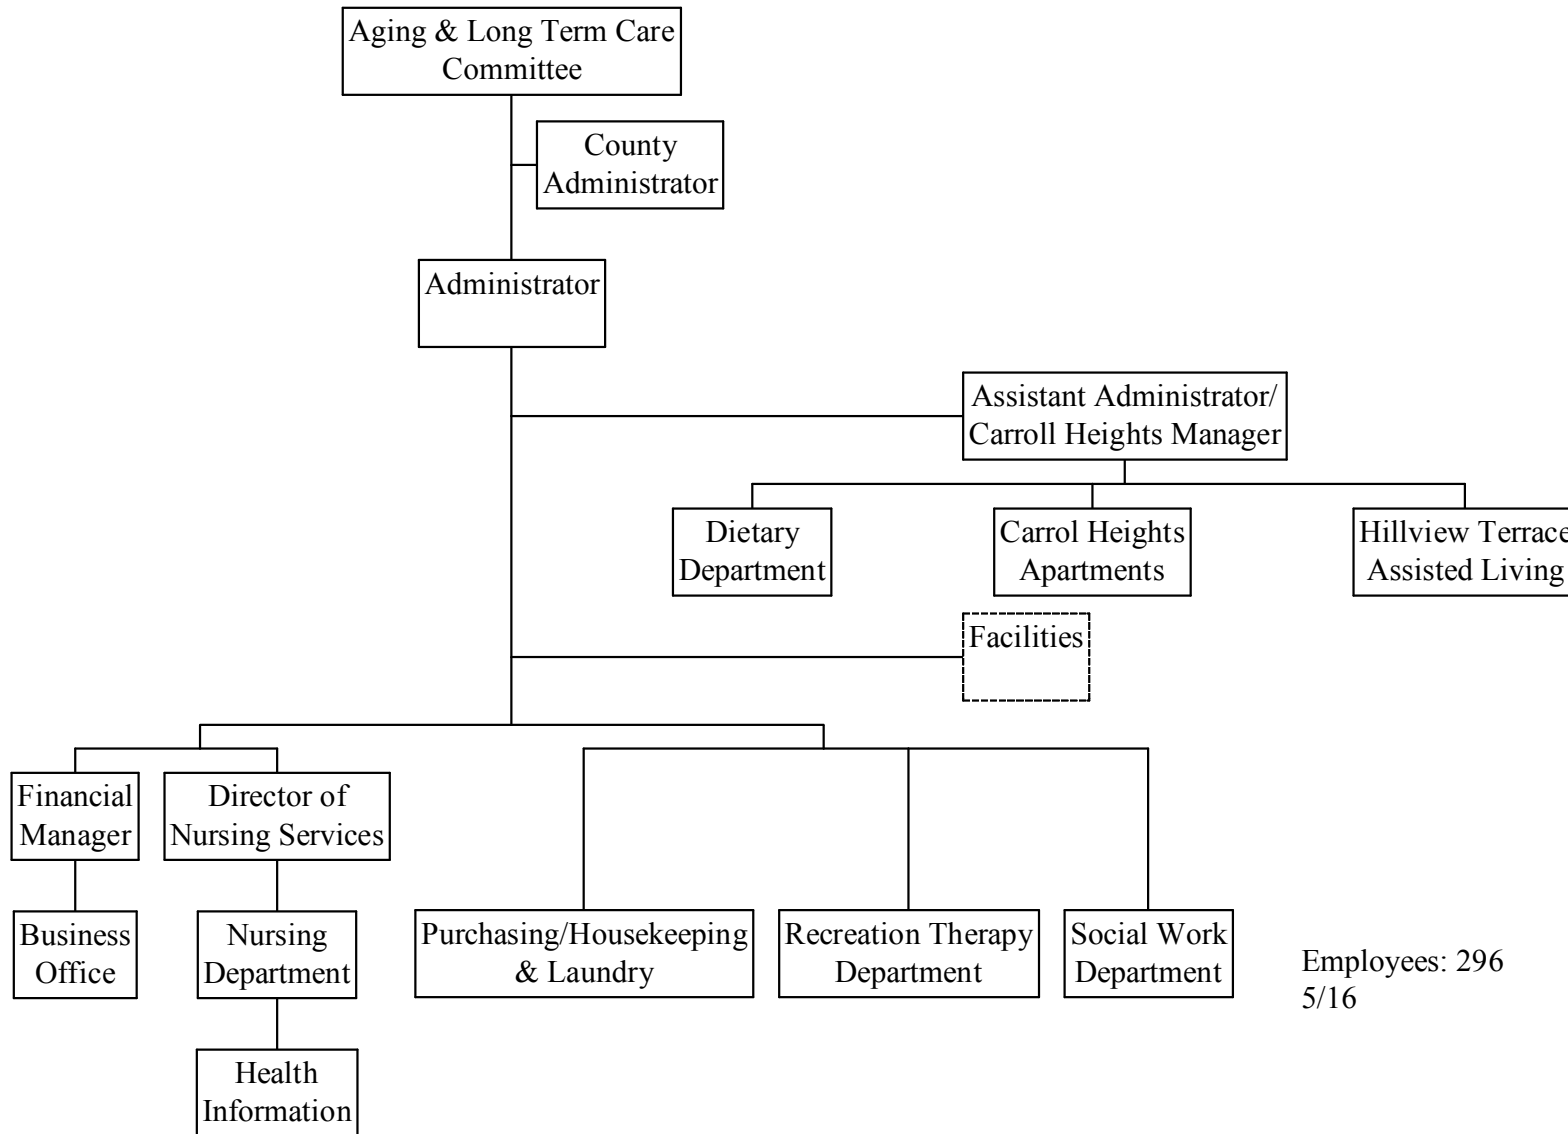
Aging & Long Term Care Committee

County Administrator

Administrator

Assistant Administrator/ Carroll Heights Manager

Dietary Department

Carrol Heights Apartments

Hillview Terrace Assisted Living

Facilities

Financial Manager

Business Office

Director of Nursing Services

Nursing Department

Health Information

Purchasing/Housekeeping & Laundry

Recreation Therapy Department

Social Work Department

Employees: 296
5/16